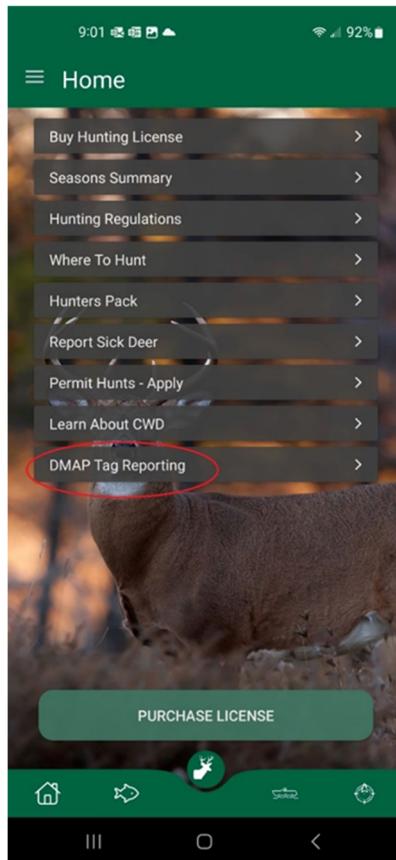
9:01 92%

Home

Buy Hunting License >

Seasons Summary >

Hunting Regulations >

Where To Hunt >

Hunters Pack >

Report Sick Deer >

Permit Hunts - Apply >

Learn About CWD >

DMAP Tag Reporting >

PURCHASE LICENSE